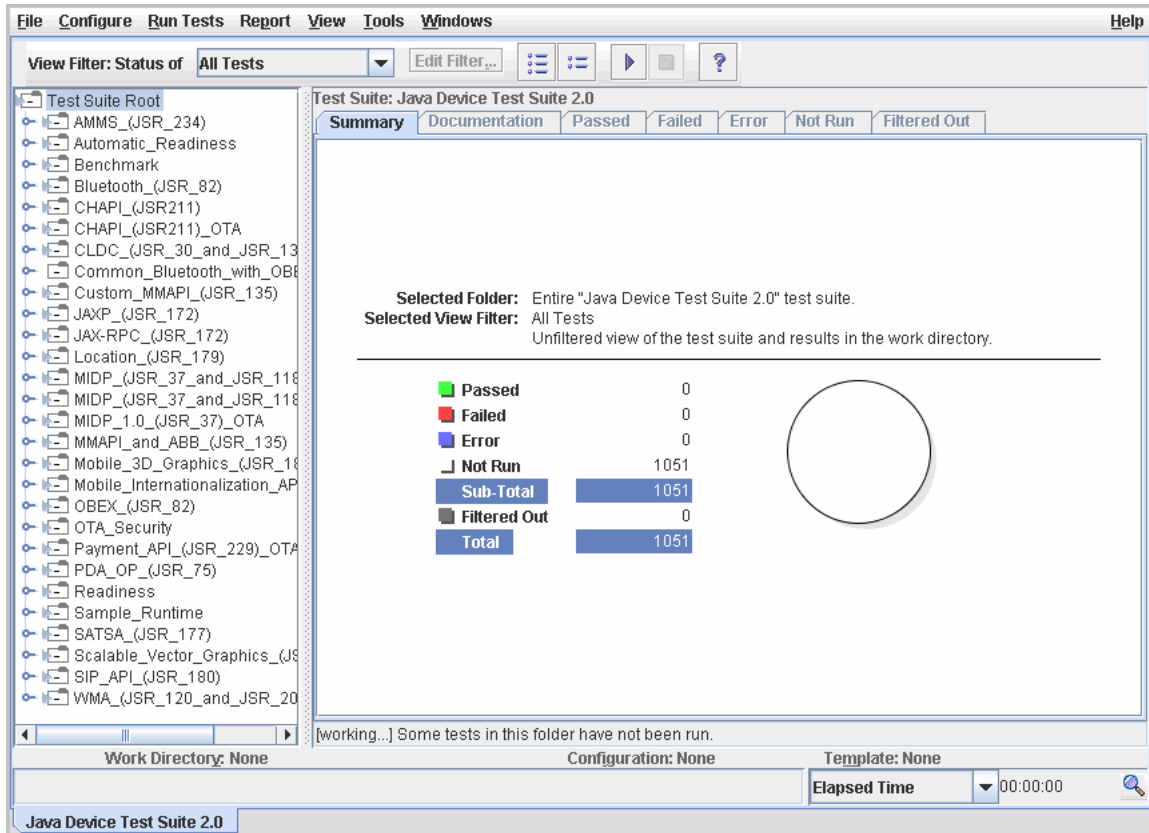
File Configure Run Tests Report View Tools Windows Help

View Filter: Status of All Tests Edit Filter...

Test Suite Root
AMMS_(JSR_234)
Automatic_Readiness
Benchmark
Bluetooth_(JSR_82)
CHAPI_(JSR211)
CHAPI_(JSR211)_OTA
CLDC_(JSR_30_and_JSR_13
Common_Bluetooth_with_OBE
Custom_MMAPI_(JSR_135)
JAXP_(JSR_172)
JAX-RPC_(JSR_172)
Location_(JSR_179)
MIDP_(JSR_37_and_JSR_118
MIDP_(JSR_37_and_JSR_118
MIDP_1.0_(JSR_37)_OTA
MMAPI_and_ABB_(JSR_135)
Mobile_3D_Graphics_(JSR_18
Mobile_Internationalization_AP
OBEX_(JSR_82)
OTA_Security
Payment_API_(JSR_229)_OTA
PDA_OP_(JSR_75)
Readiness
Sample_Runtime
SATSA_(JSR_177)
Scalable_Vector_Graphics_(JS
SIP_API_(JSR_180)
WMA_(JSR_120_and_JSR_20

Test Suite: Java Device Test Suite 2.0
Summary | Documentation | Passed | Failed | Error | Not Run | Filtered Out

Selected Folder: Entire "Java Device Test Suite 2.0" test suite.
Selected View Filter: All Tests
Unfiltered view of the test suite and results in the work directory.

| | |
|---|---|
| Passed | 0 |
| Failed | 0 |
| Error | 0 |
| Not Run | 1051 |
| Sub-Total | 1051 |
| Filtered Out | 0 |
| Total | 1051 |

[working...] Some tests in this folder have not been run.

Work Directory: None Configuration: None Template: None

Elapsed Time 00:00:00

Java Device Test Suite 2.0